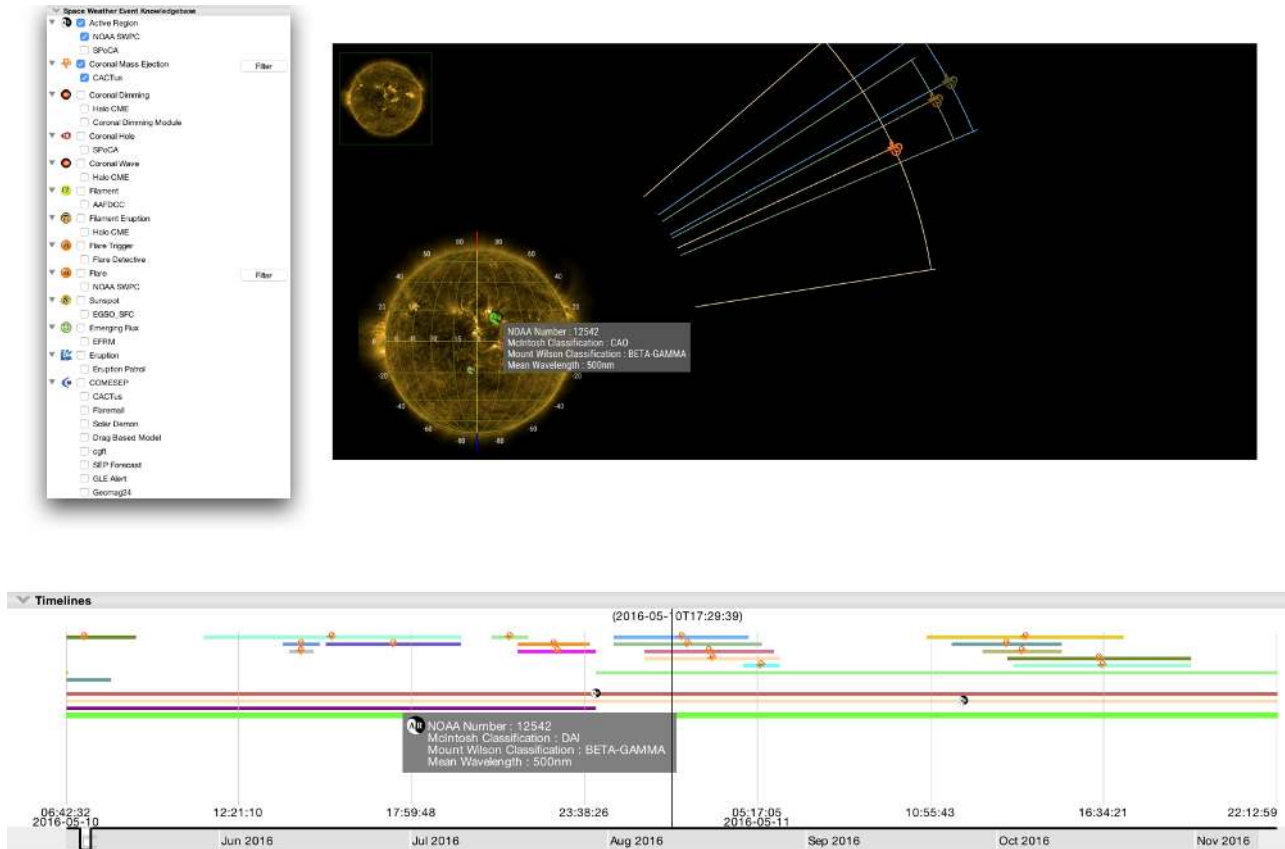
Space Weather Event Knowledgebase
Active Region
NOAA SWPC
SPoCA
Coronal Mass Ejection
Filter
CACTus
Coronal Dimming
Halo CME
Coronal Dimming Module
Coronal Hole
SPoCA
Coronal Wave
Halo CME
Filament
AAFDCC
Filament Eruption
Halo CME
Flare Trigger
Flare Detective
Flare
Filter
NOAA SWPC
Sunspot
EGSO_SFC
Emerging Flux
EFRM
Eruption
Eruption Patrol
COMESEP
CACTus
Flaremail
Solar Demon
Drag Based Model
cgft
SEP Forecast
GLE Alert
Geomag24

NOAA Number : 12542
McIntosh Classification : CAO
Mount Wilson Classification : BETA-GAMMA
Mean Wavelength : 500nm

Timelines
(2016-05-10T17:29:39)
NOAA Number : 12542
McIntosh Classification : DAI
Mount Wilson Classification : BETA-GAMMA
Mean Wavelength : 500nm

06:42:32
2016-05-10
12:21:10
17:59:48
23:38:26
05:17:05
2016-05-11
10:55:43
16:34:21
22:12:59
Jun 2016
Jul 2016
Aug 2016
Sep 2016
Oct 2016
Nov 2016